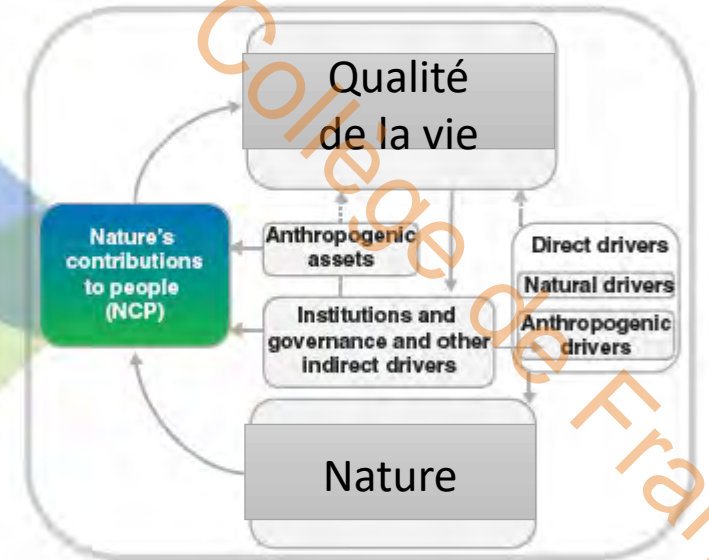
Qualité de la vie

Nature's contributions to people (NCP)

Anthropogenic assets

Institutions and governance and other indirect drivers

Direct drivers

Natural drivers

Anthropogenic drivers

Nature

Collège de Fra